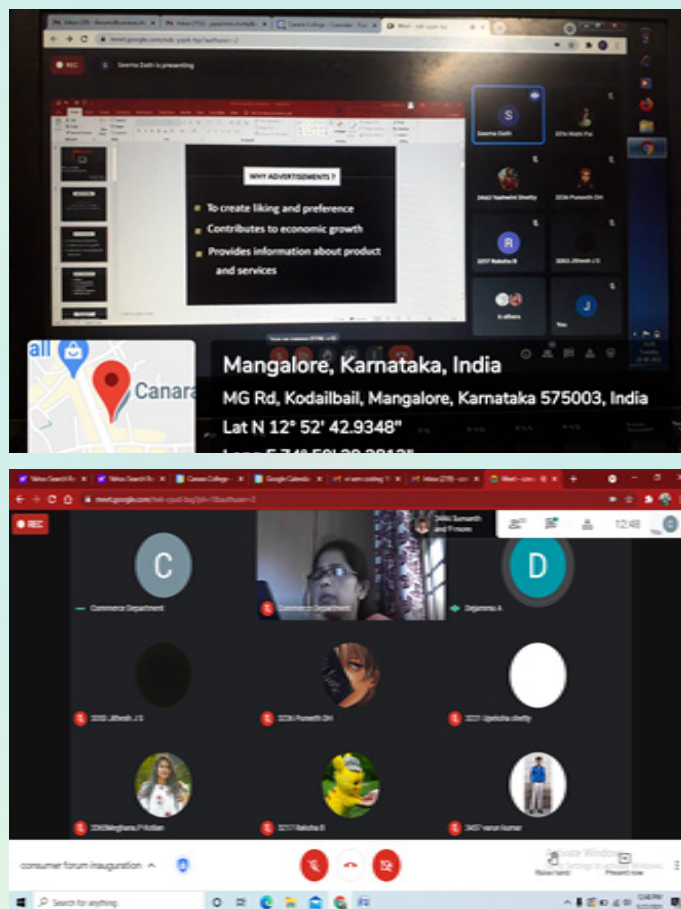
REC
Seema Dath is presenting

WHY ADVERTISEMENTS ?
To create liking and preference
Contributes to economic growth
Provides information about product and services

Seema Dath
Nishi Pai
Yashwini Shetty
Praneeth DH
Raksha B
Jithesh J S
6 others
You

Canara
Mangalore, Karnataka, India
MG Rd, Kodailbail, Mangalore, Karnataka 575003, India
Lat N 12° 52' 42.9348"
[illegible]

REC
12:48
C
Commerce Department
Commerce Department
D
Dejamma A
3200 Jithesh J S
3236 Praneeth DH
3227 Upeksha shetty
3265 Meghana P Kotian
3217 Raksha B
3457 varun Kumar
consumer forum inauguration
Activate Windows
Raise hand
Present now
Search for anything